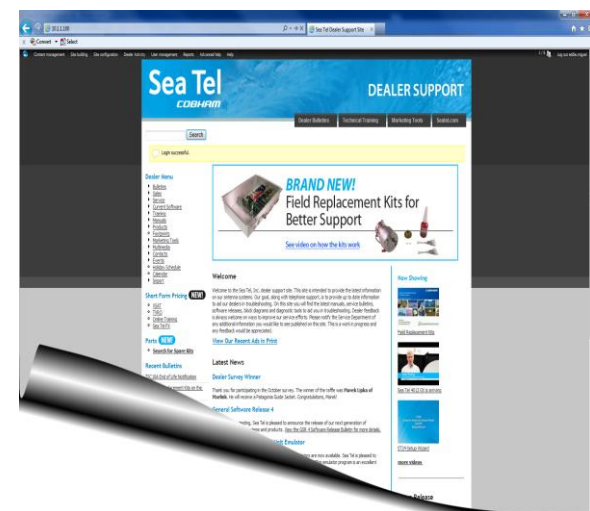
Sea Tel Dealer Support Site

Convert Select

Content management Site building Site configuration Dealer Activity User management Reports Advanced help Help

Sea Tel
COBHAM

DEALER SUPPORT

Dealer Bulletins Technical Training Marketing Tools Seatel.com

Search

Login successful.

Dealer Menu
Bulletins
Sales
Service
Current Software
Training
Manuals
Products
Fastbeats
Marketing Tools
Multimedia
Contacts
Events
Holiday Schedule
Calendar
Import

BRAND NEW!
Field Replacement Kits for Better Support
See video on how the kits work

Welcome

Welcome to the Sea Tel, Inc. dealer support site. This site is intended to provide the latest information on our antenna systems. Our goal, along with telephone support, is to provide up to date information to aid our dealers in troubleshooting. On this site you will find the latest manuals, service bulletins, software releases, block diagrams and diagnostic tools to aid you in troubleshooting. Dealer feedback is always welcome on ways to improve our service efforts. Please notify the Service Department of any additional information you would like to see published on this site. This is a work in progress and any feedback would be appreciated.

View Our Recent Ads in Print

Short Form Pricing NEW
VSAT
TVRO
Online Training
Sea Tel TV

Parts NEW
Search for Spare Kits

Recent Bulletins

Latest News

Dealer Survey Winner

Thank you for participating in the October survey. The winner of the raffle was Marek Lipka of Marlink. He will receive a Patagonia Quilt Jacket. Congratulations, Marek!

General Software Release 4

Now Showing
Field Replacement Kits
Sea Tel 4012 GX in action
more videos

Release